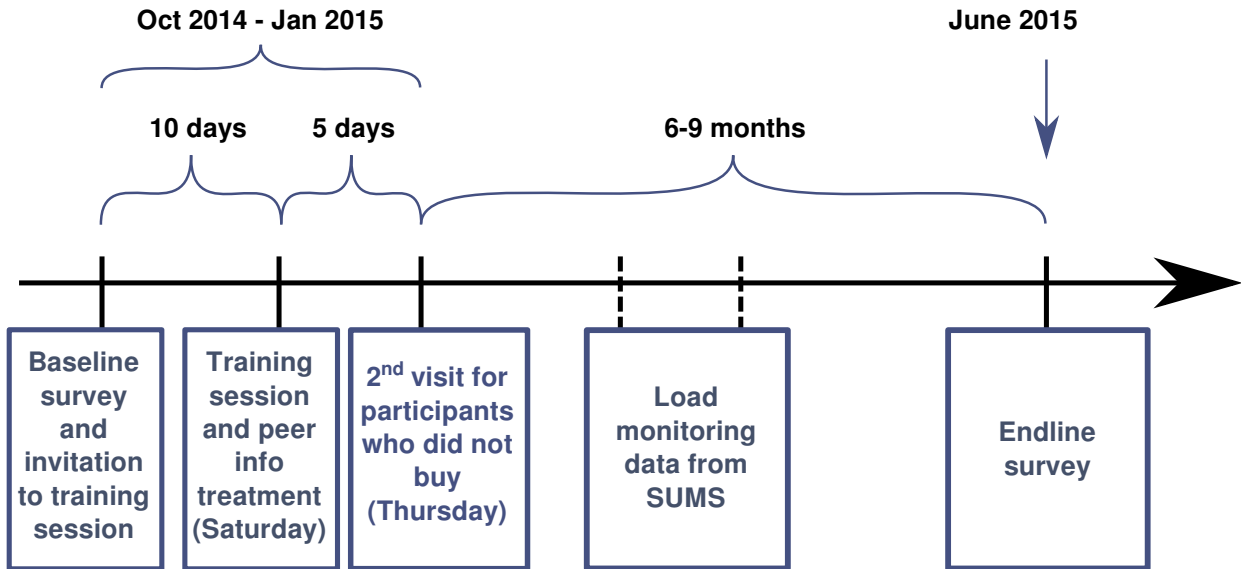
Oct 2014 - Jan 2015

June 2015

10 days

5 days

6-9 months

Baseline survey and invitation to training session

Training session and peer info treatment (Saturday)

$2^{nd}$ visit for participants who did not buy (Thursday)

Load monitoring data from SUMS

Endline survey